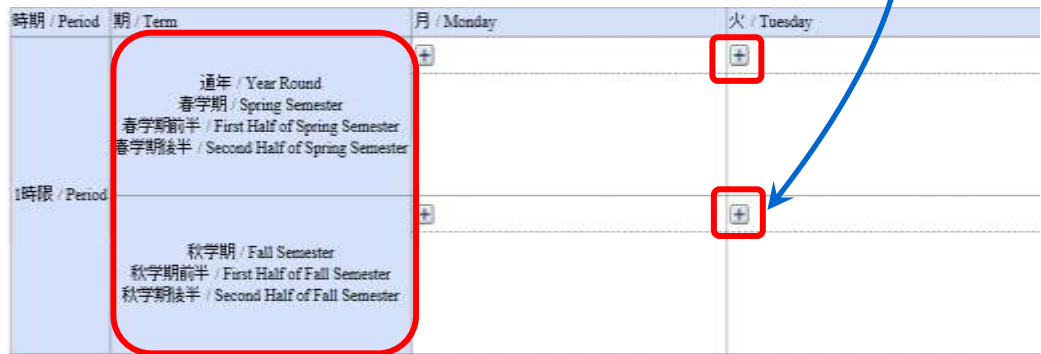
| 時期 / Period | 期 / Term | 月 / Monday | 火 / Tuesday |
|---|---|---|---|
| 1時限 / Period | 通年 / Year Round<br>春学期 / Spring Semester<br>春学期前半 / First Half of Spring Semester<br>春学期後半 / Second Half of Spring Semester | + | + |
| | 秋学期 / Fall Semester<br>秋学期前半 / First Half of Fall Semester<br>秋学期後半 / Second Half of Fall Semester | + | + |